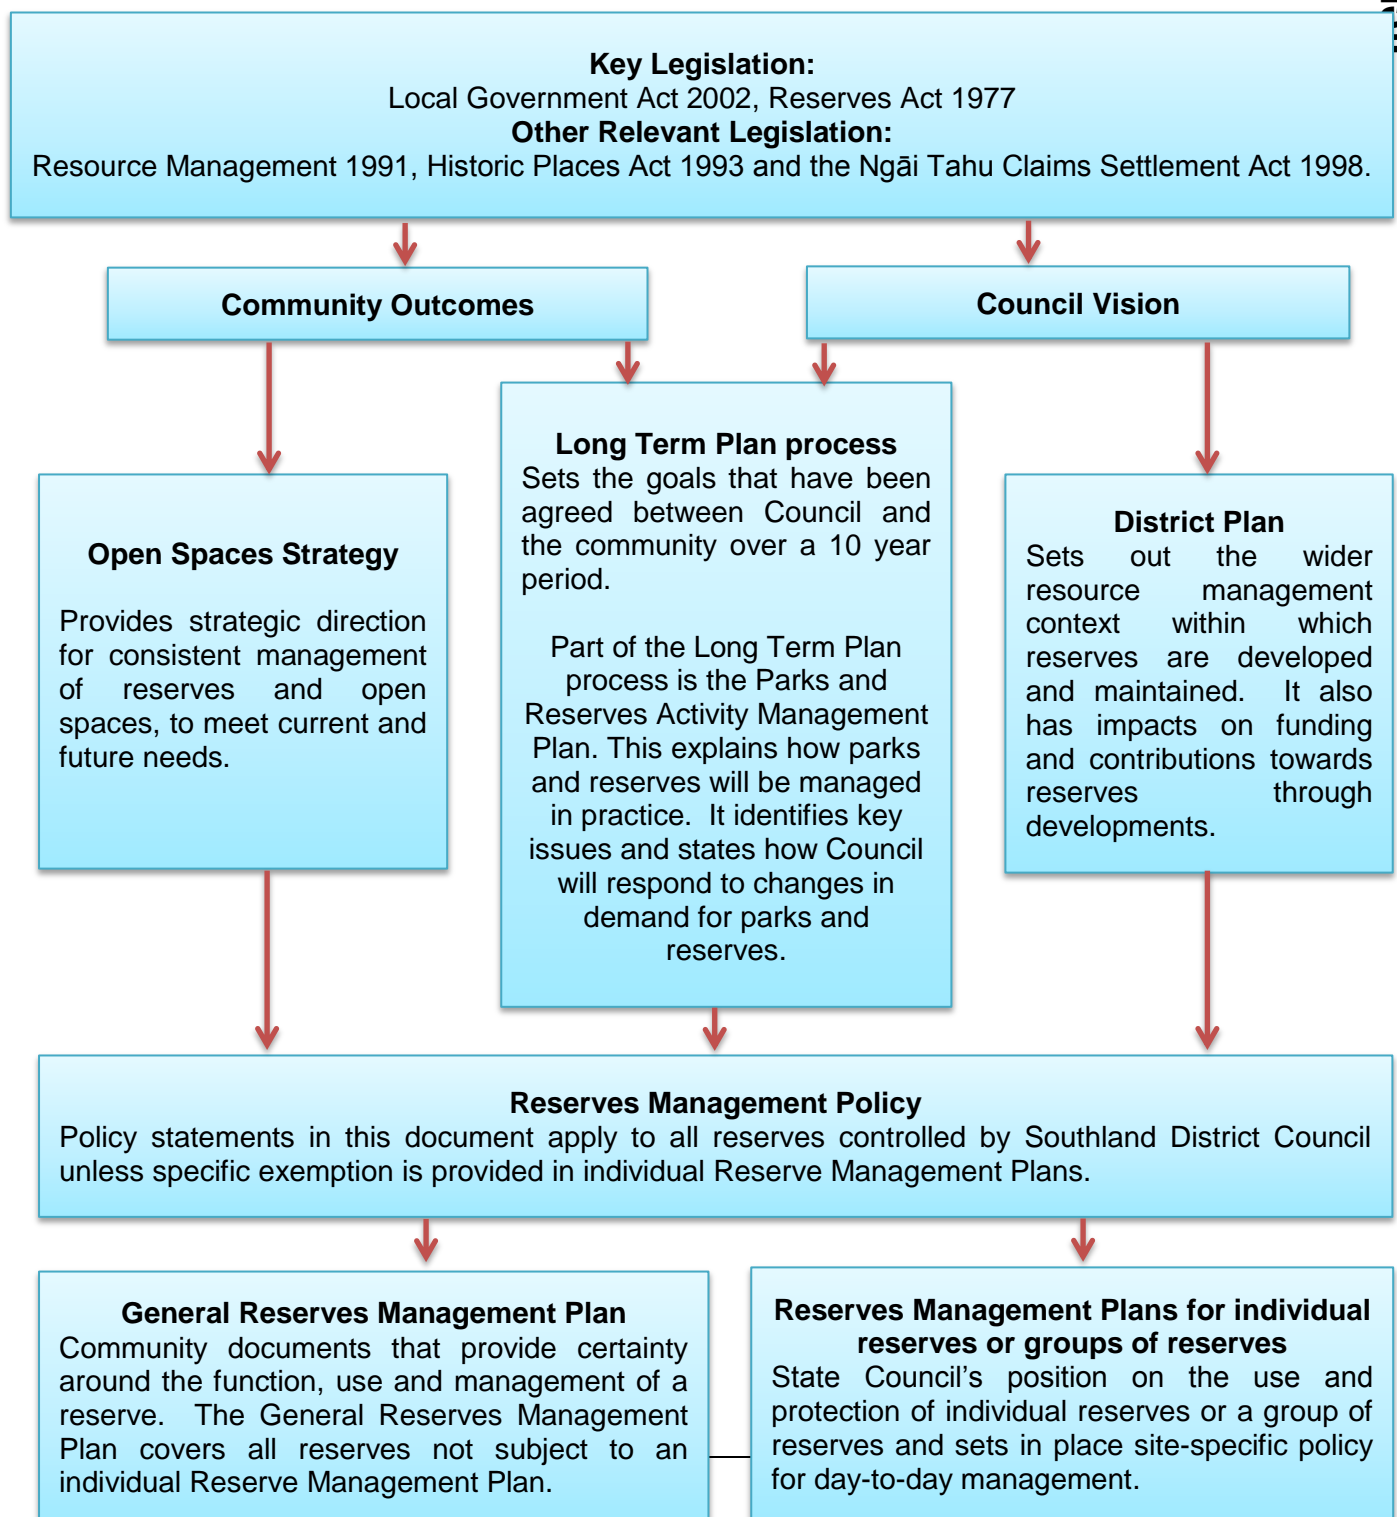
**Key Legislation:**
Local Government Act 2002, Reserves Act 1977
**Other Relevant Legislation:**
Resource Management 1991, Historic Places Act 1993 and the Ngāi Tahu Claims Settlement Act 1998.

**Community Outcomes**

**Council Vision**

**Open Spaces Strategy**

Provides strategic direction for consistent management of reserves and open spaces, to meet current and future needs.

**Long Term Plan process**
Sets the goals that have been agreed between Council and the community over a 10 year period.

Part of the Long Term Plan process is the Parks and Reserves Activity Management Plan. This explains how parks and reserves will be managed in practice. It identifies key issues and states how Council will respond to changes in demand for parks and reserves.

**District Plan**
Sets out the wider resource management context within which reserves are developed and maintained. It also has impacts on funding and contributions towards reserves through developments.

**Reserves Management Policy**
Policy statements in this document apply to all reserves controlled by Southland District Council unless specific exemption is provided in individual Reserve Management Plans.

**General Reserves Management Plan**
Community documents that provide certainty around the function, use and management of a reserve. The General Reserves Management Plan covers all reserves not subject to an individual Reserve Management Plan.

**Reserves Management Plans for individual reserves or groups of reserves**
State Council's position on the use and protection of individual reserves or a group of reserves and sets in place site-specific policy for day-to-day management.